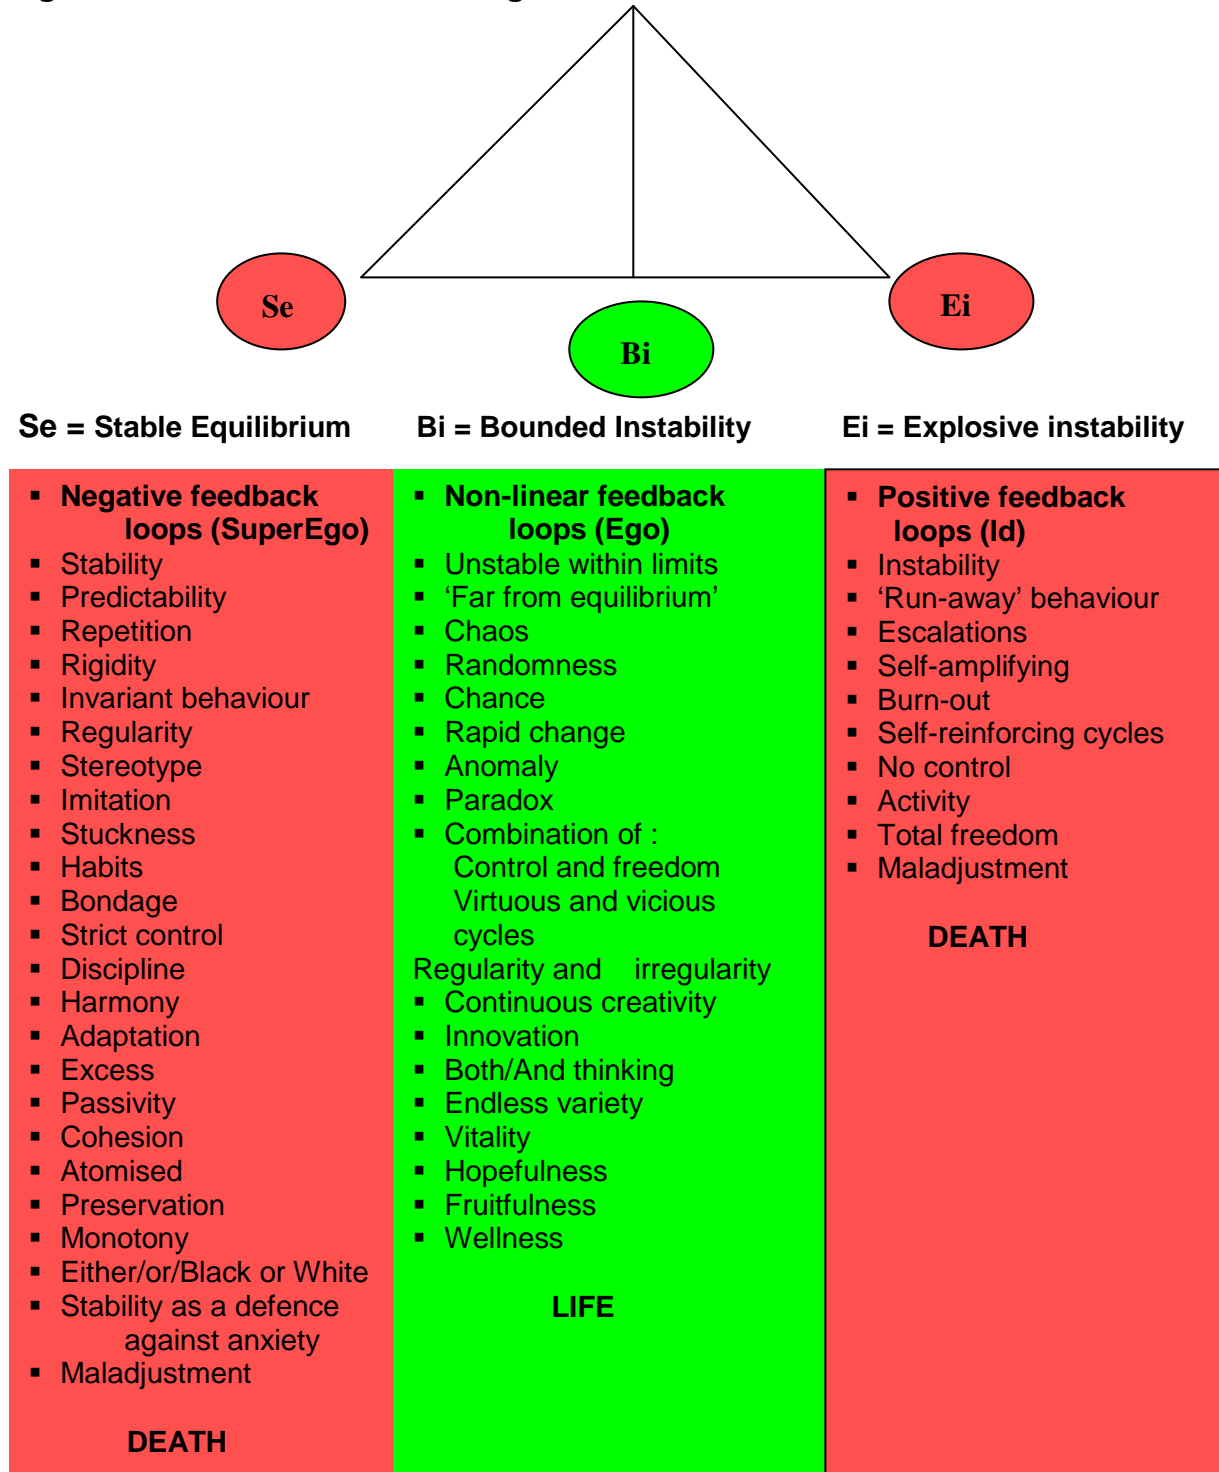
Se

Bi

Ei

Se = Stable Equilibrium Bi = Bounded Instability Ei = Explosive instability

| | | |
|---|---|---|
| ▪ **Negative feedback loops (SuperEgo)**<br>▪ Stability<br>▪ Predictability<br>▪ Repetition<br>▪ Rigidity<br>▪ Invariant behaviour<br>▪ Regularity<br>▪ Stereotype<br>▪ Imitation<br>▪ Stuckness<br>▪ Habits<br>▪ Bondage<br>▪ Strict control<br>▪ Discipline<br>▪ Harmony<br>▪ Adaptation<br>▪ Excess<br>▪ Passivity<br>▪ Cohesion<br>▪ Atomised<br>▪ Preservation<br>▪ Monotony<br>▪ Either/or/Black or White<br>▪ Stability as a defence against anxiety<br>▪ Maladjustment<br><br>**DEATH** | ▪ **Non-linear feedback loops (Ego)**<br>▪ Unstable within limits<br>▪ 'Far from equilibrium'<br>▪ Chaos<br>▪ Randomness<br>▪ Chance<br>▪ Rapid change<br>▪ Anomaly<br>▪ Paradox<br>▪ Combination of : Control and freedom Virtuous and vicious cycles<br>Regularity and irregularity<br>▪ Continuous creativity<br>▪ Innovation<br>▪ Both/And thinking<br>▪ Endless variety<br>▪ Vitality<br>▪ Hopefulness<br>▪ Fruitfulness<br>▪ Wellness<br><br>**LIFE** | ▪ **Positive feedback loops (Id)**<br>▪ Instability<br>▪ 'Run-away' behaviour<br>▪ Escalations<br>▪ Self-amplifying<br>▪ Burn-out<br>▪ Self-reinforcing cycles<br>▪ No control<br>▪ Activity<br>▪ Total freedom<br>▪ Maladjustment<br><br>**DEATH** |